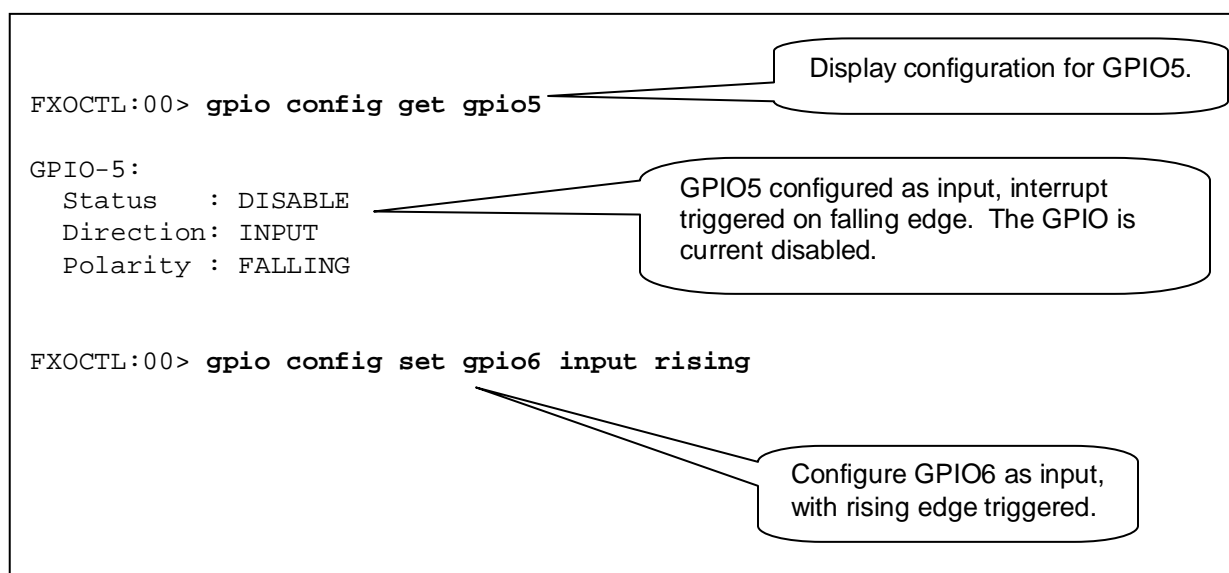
FXOCTL:00> gpio config get gpio5

Display configuration for GPIO5.

GPIO-5:
Status : DISABLE
Direction: INPUT
Polarity : FALLING

GPIO5 configured as input, interrupt triggered on falling edge. The GPIO is current disabled.

FXOCTL:00> gpio config set gpio6 input rising

Configure GPIO6 as input, with rising edge triggered.